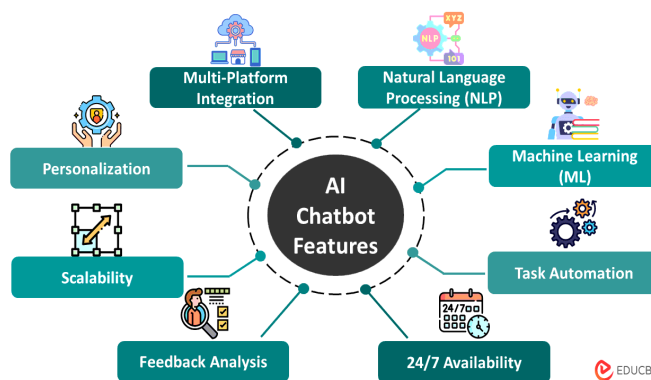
Multi-Platform Integration

Natural Language Processing (NLP)

Personalization

Machine Learning (ML)

AI Chatbot Features

Scalability

Task Automation

Feedback Analysis

24/7 Availability

NLP

XYZ

101

24/7

EDUCB